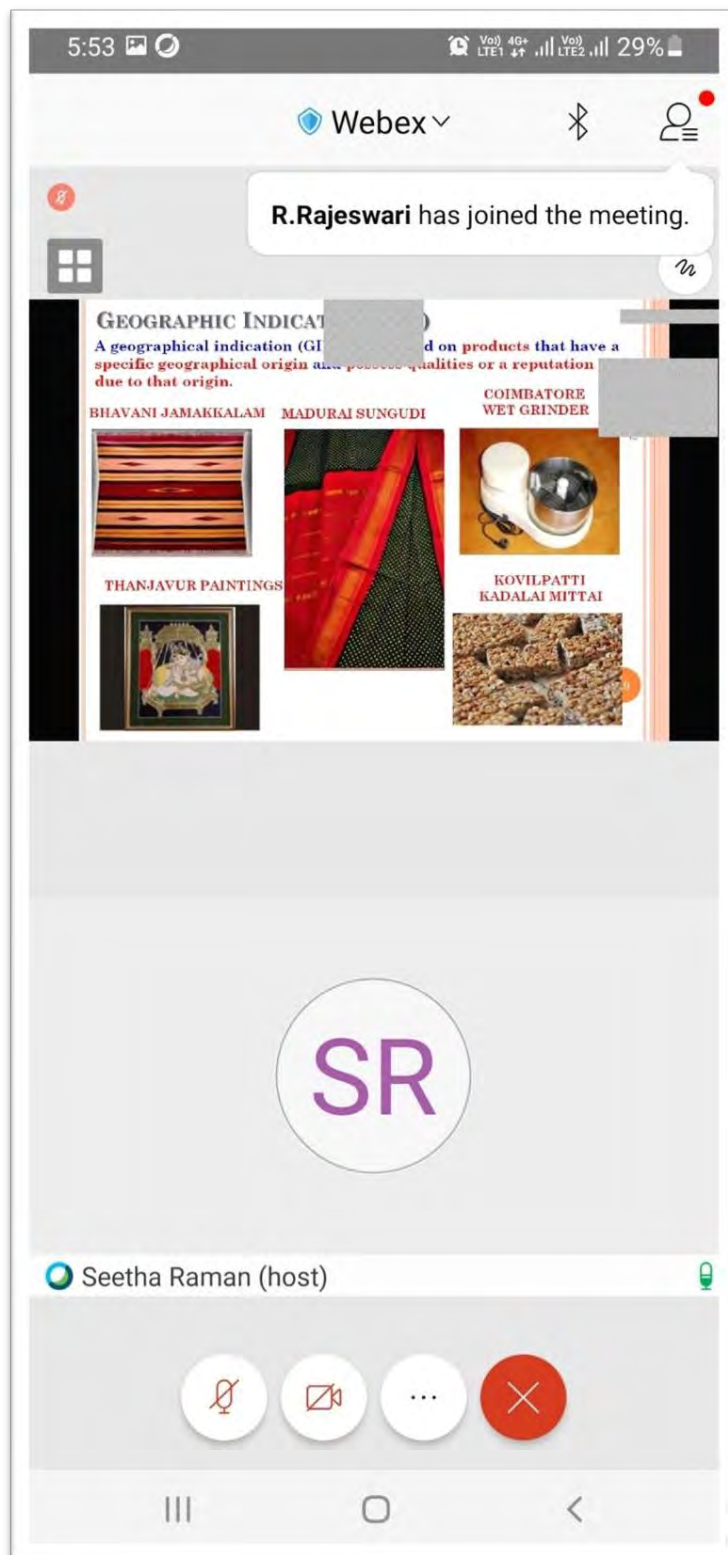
5:53

Vo) LTE1 4G+ Vo) LTE2 29%

Webex

R.Rajeswari has joined the meeting.

GEOGRAPHIC INDICAT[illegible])

A geographical indication (GI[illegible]d on products that have a specific geographical origin a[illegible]qualities or a reputation due to that origin.

BHAVANI JAMAKKALAM

MADURAI SUNGUDI

COIMBATORE WET GRINDER

THANJAVUR PAINTINGS

KOVILPATTI KADALAI MITTAI

SR

Seetha Raman (host)

...